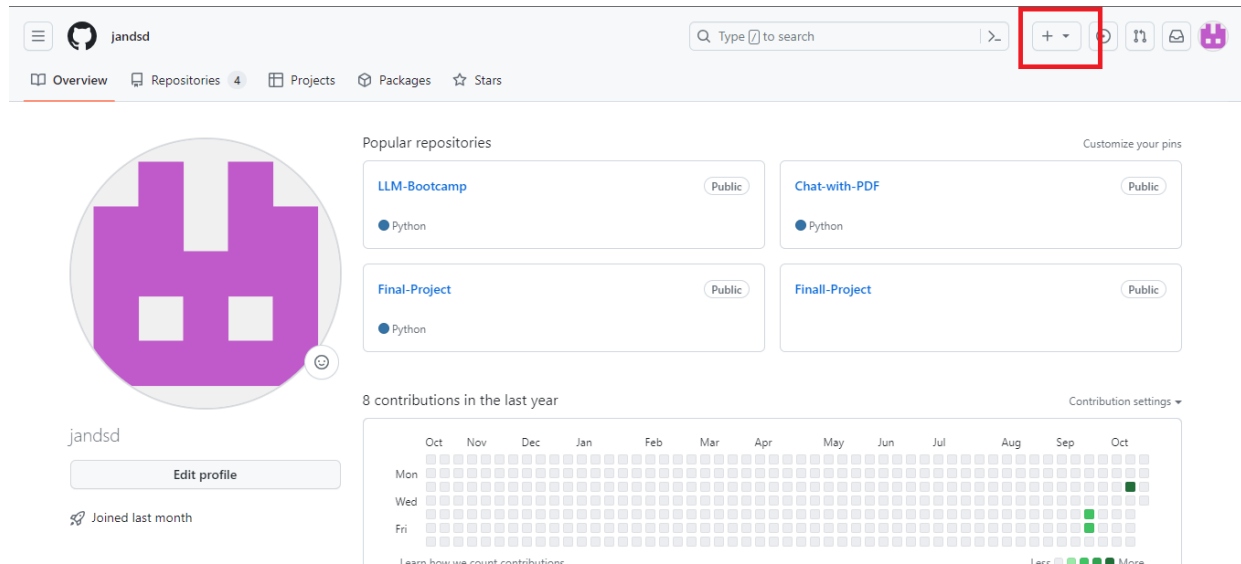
jandsd

Type / to search

+

Overview Repositories 4 Projects Packages Stars

Popular repositories

Customize your pins

LLM-Bootcamp Public
Python

Chat-with-PDF Public
Python

Final-Project Public
Python

Finall-Project Public

8 contributions in the last year

Contribution settings

Oct Nov Dec Jan Feb Mar Apr May Jun Jul Aug Sep Oct

Mon
Wed
Fri

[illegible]

Less More

jandsd

Edit profile

Joined last month